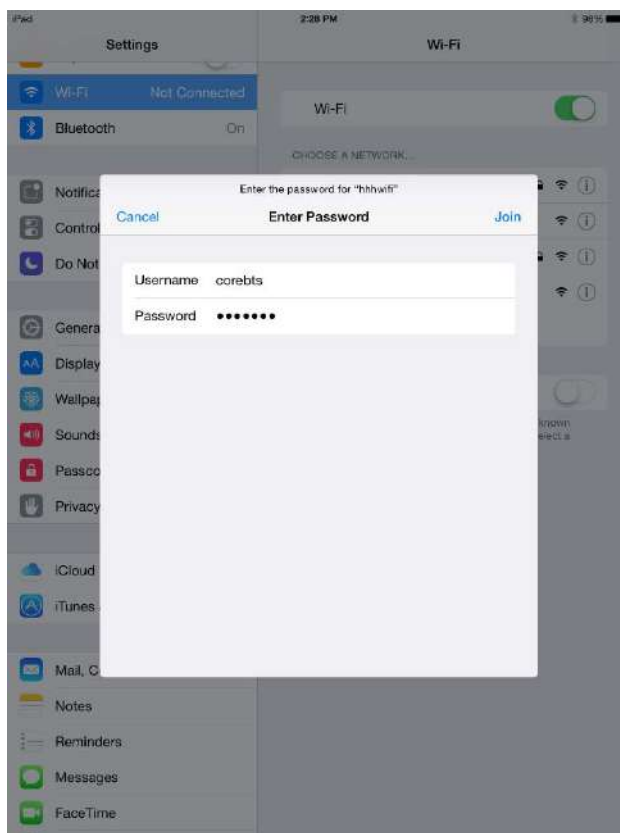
iPad
2:28 PM
98%

Settings

Wi-Fi Not Connected
Bluetooth On

Notifica
Control
Do Not

Genera
Display
Wallpa
Sounds
Passco
Privacy

iCloud
iTunes

Mail, C
Notes
Reminders
Messages
FaceTime

Wi-Fi

Wi-Fi

CHOOSE A NETWORK...

known
elect a

Enter the password for "hhhwifi"
Cancel
Enter Password
Join

Username corebts
Password •••••••